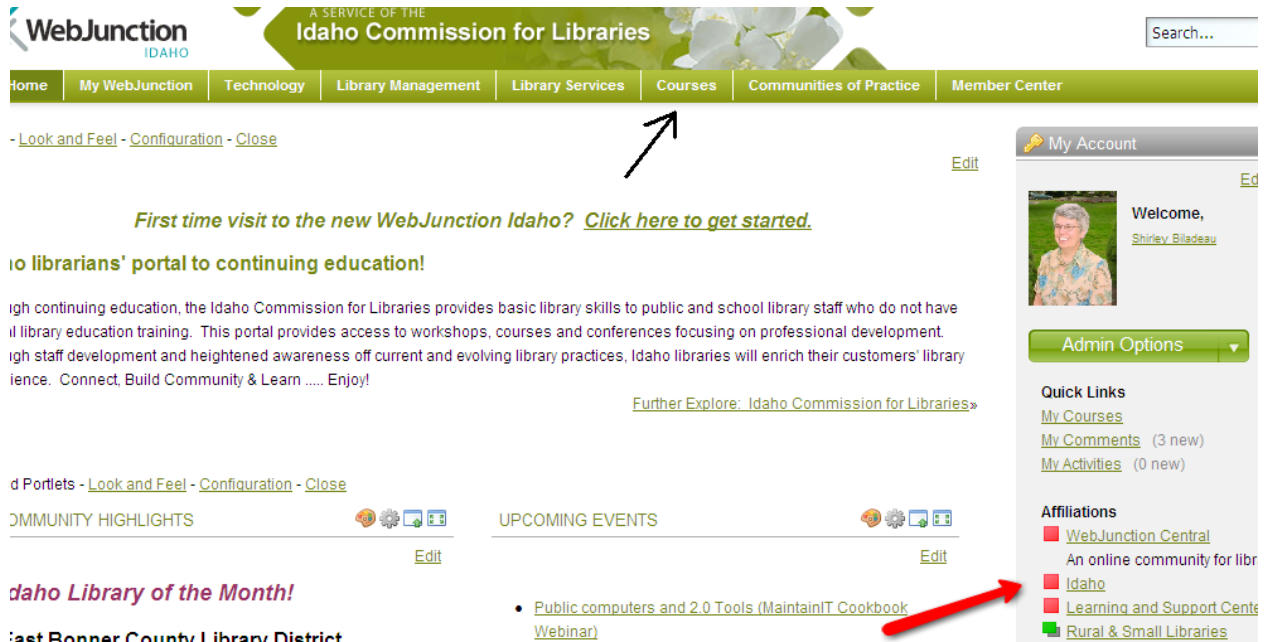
WebJunction IDAHO

A SERVICE OF THE
Idaho Commission for Libraries

Search...

Home | My WebJunction | Technology | Library Management | Library Services | Courses | Communities of Practice | Member Center

- Look and Feel - Configuration - Close

Edit

First time visit to the new WebJunction Idaho? Click here to get started.

o librarians' portal to continuing education!

gh continuing education, the Idaho Commission for Libraries provides basic library skills to public and school library staff who do not have l library education training. This portal provides access to workshops, courses and conferences focusing on professional development. gh staff development and heightened awareness off current and evolving library practices, Idaho libraries will enrich their customers' library ience. Connect, Build Community & Learn ..... Enjoy!

Further Explore: Idaho Commission for Libraries»

d Portlets - Look and Feel - Configuration - Close

OMMUNITY HIGHLIGHTS

Edit

daho Library of the Month!

ast Bonner County Library District

UPCOMING EVENTS

Edit

• Public computers and 2.0 Tools (MaintainIT Cookbook Webinar)

My Account

Ed

Welcome,

Shirley Biladeau

Admin Options

Quick Links
My Courses
My Comments (3 new)
My Activities (0 new)

Affiliations
WebJunction Central
An online community for libr
Idaho
Learning and Support Cente
Rural & Small Libraries